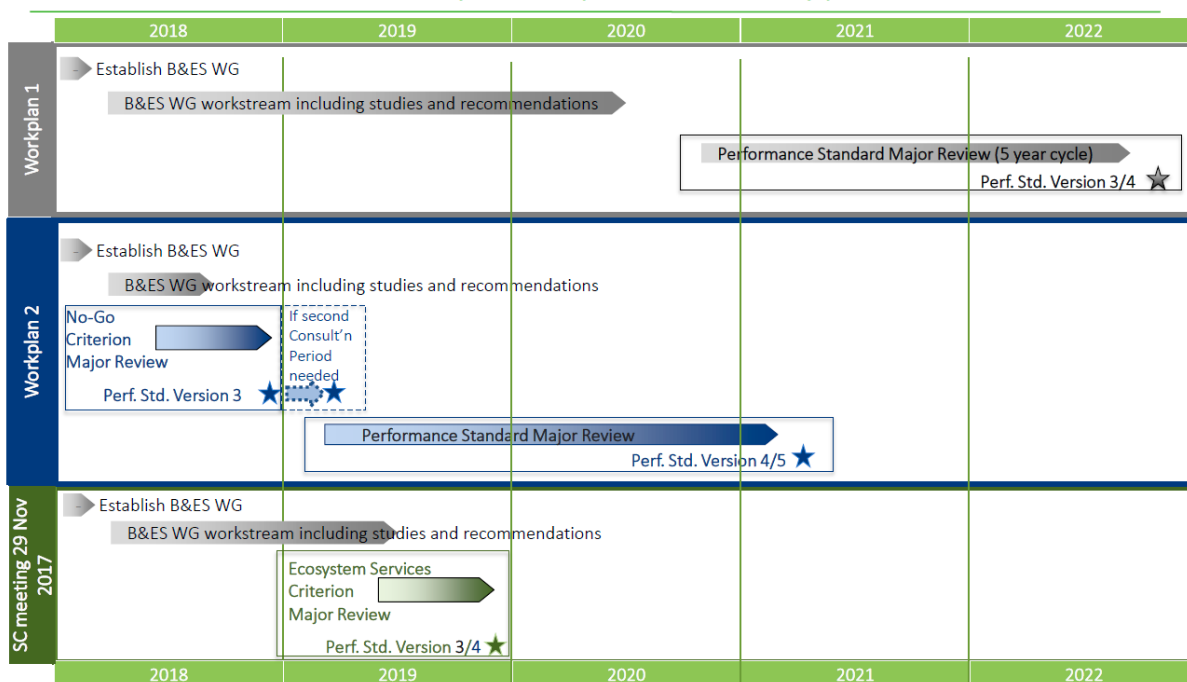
2018 2019 2020 2021 2022

Workplan 1

Establish B&ES WG

B&ES WG workstream including studies and recommendations

Performance Standard Major Review (5 year cycle)

Perf. Std. Version 3/4

Workplan 2

Establish B&ES WG

B&ES WG workstream including studies and recommendations

No-Go Criterion Major Review

Perf. Std. Version 3

If second Consult'n Period needed

Performance Standard Major Review

Perf. Std. Version 4/5

SC meeting 29 Nov 2017

Establish B&ES WG

B&ES WG workstream including studies and recommendations

Ecosystem Services Criterion Major Review

Perf. Std. Version 3/4

2018 2019 2020 2021 2022